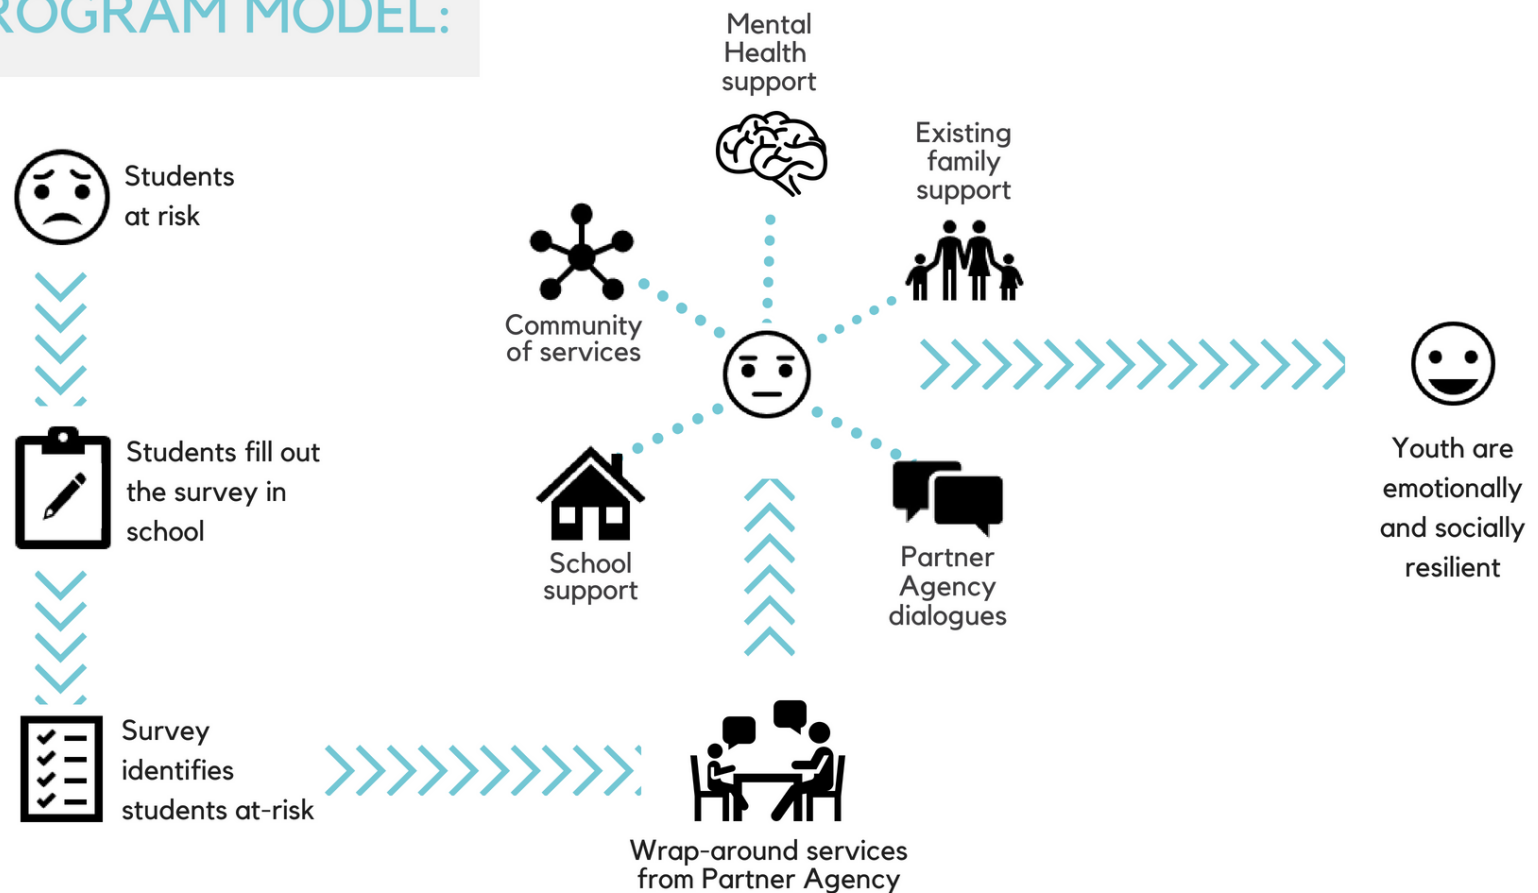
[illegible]OGRAM MODEL:

Students at risk

Students fill out the survey in school

Survey identifies students at-risk

Mental Health support

Existing family support

Community of services

School support

Partner Agency dialogues

Wrap-around services from Partner Agency

Youth are emotionally and socially resilient